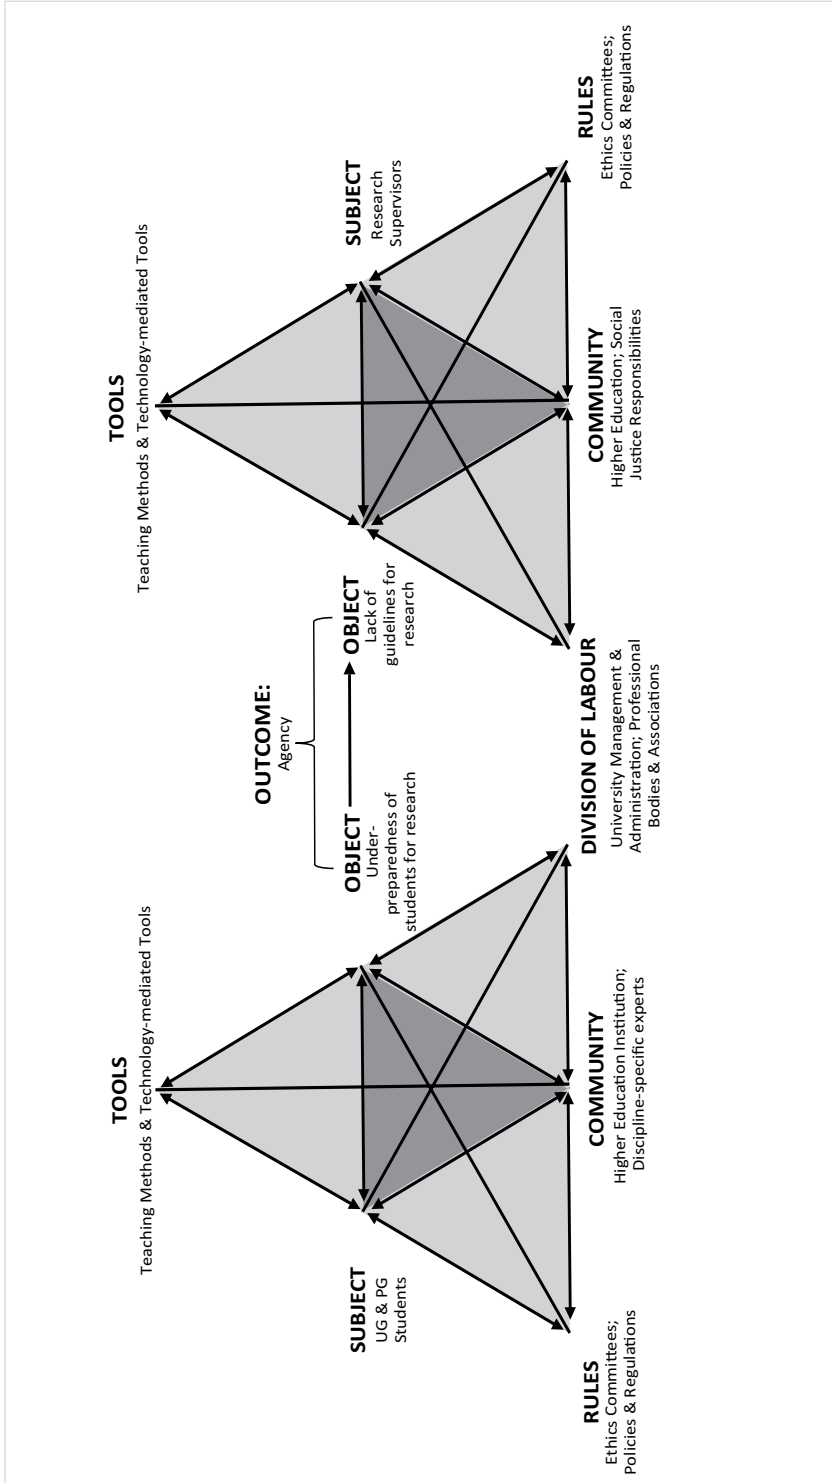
TOOLS
Teaching Methods & Technology-mediated Tools

SUBJECT
UG & PG Students

RULES
Ethics Committees; Policies & Regulations

COMMUNITY
Higher Education Institution; Discipline-specific experts

DIVISION OF LABOUR
University Management & Administration; Professional Bodies & Associations

OBJECT
Under-preparedness of students for research

OUTCOME:
Agency

OBJECT
Lack of guidelines for research

TOOLS
Teaching Methods & Technology-mediated Tools

SUBJECT
Research Supervisors

RULES
Ethics Committees; Policies & Regulations

COMMUNITY
Higher Education; Social Justice Responsibilities